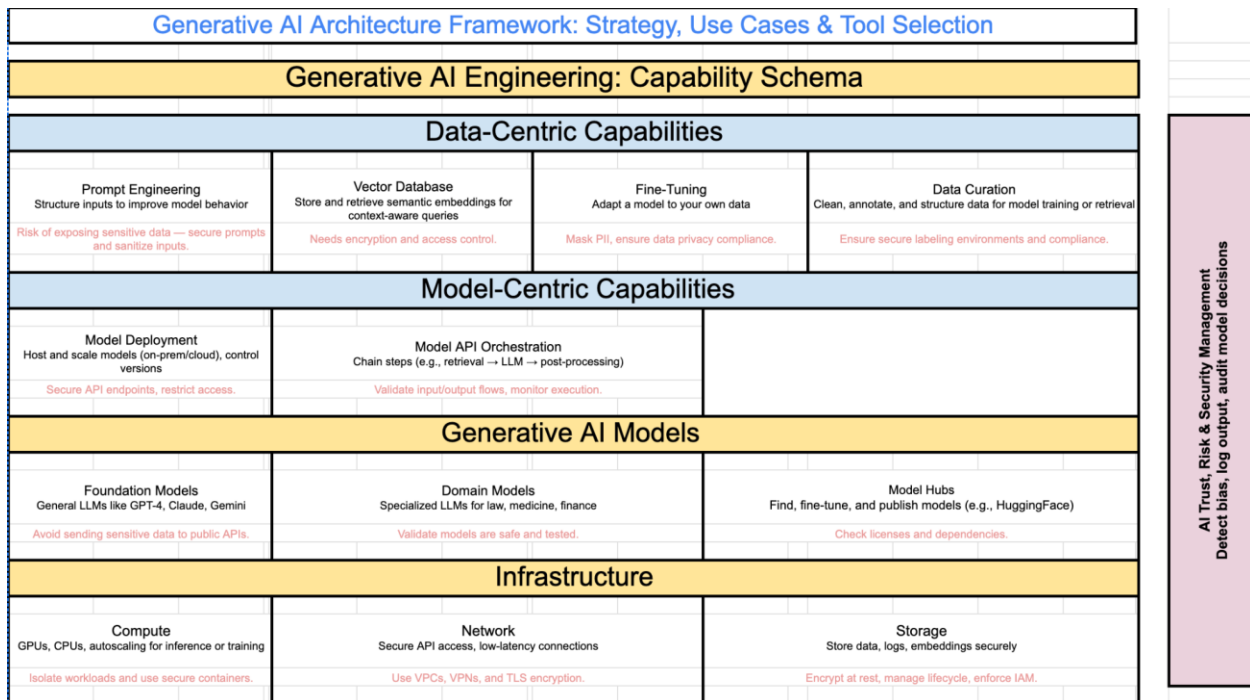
Generative AI Architecture Framework: Strategy, Use Cases & Tool Selection

Generative AI Engineering: Capability Schema

Data-Centric Capabilities

Prompt Engineering
Structure inputs to improve model behavior
Risk of exposing sensitive data — secure prompts and sanitize inputs.

Vector Database
Store and retrieve semantic embeddings for context-aware queries
Needs encryption and access control.

Fine-Tuning
Adapt a model to your own data
Mask PII, ensure data privacy compliance.

Data Curation
Clean, annotate, and structure data for model training or retrieval
Ensure secure labeling environments and compliance.

Model-Centric Capabilities

Model Deployment
Host and scale models (on-prem/cloud), control versions
Secure API endpoints, restrict access.

Model API Orchestration
Chain steps (e.g., retrieval → LLM → post-processing)
Validate input/output flows, monitor execution.

Generative AI Models

Foundation Models
General LLMs like GPT-4, Claude, Gemini
Avoid sending sensitive data to public APIs.

Domain Models
Specialized LLMs for law, medicine, finance
Validate models are safe and tested.

Model Hubs
Find, fine-tune, and publish models (e.g., HuggingFace)
Check licenses and dependencies.

Infrastructure

Compute
GPUs, CPUs, autoscaling for inference or training
Isolate workloads and use secure containers.

Network
Secure API access, low-latency connections
Use VPCs, VPNs, and TLS encryption.

Storage
Store data, logs, embeddings securely
Encrypt at rest, manage lifecycle, enforce IAM.

AI Trust, Risk & Security Management
Detect bias, log output, audit model decisions